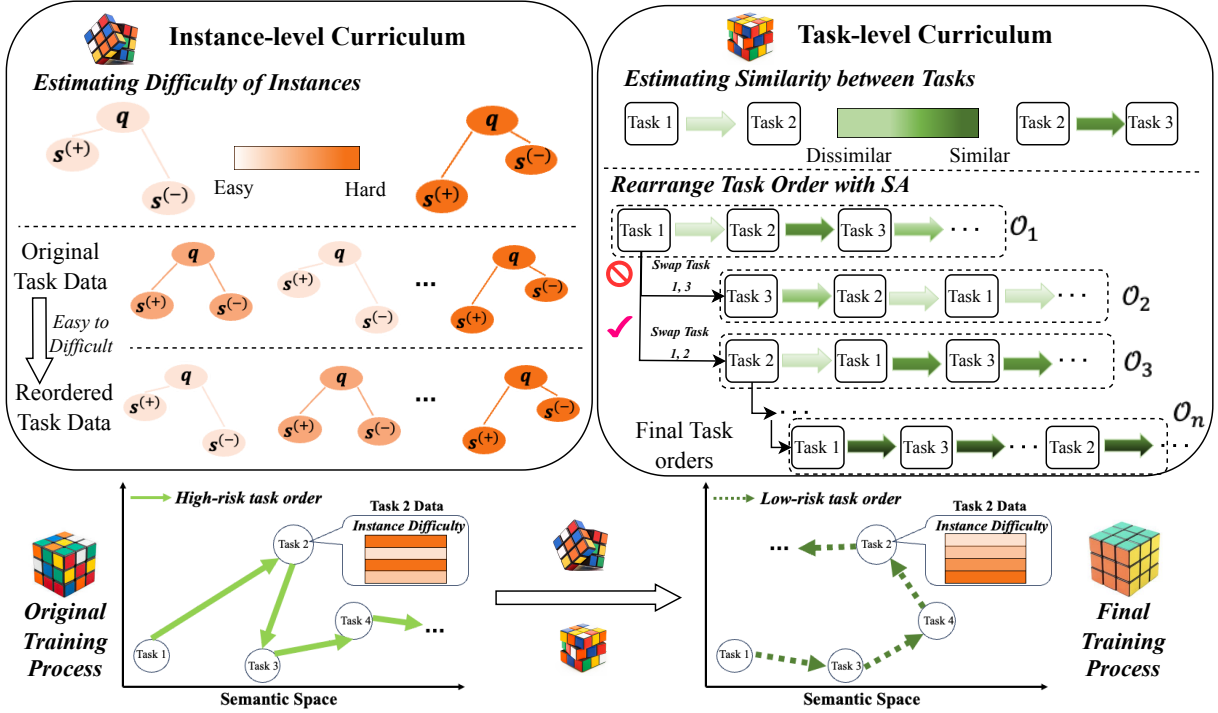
Instance-level Curriculum

Estimating Difficulty of Instances

$q$ $s^{(+)}$ $s^{(-)}$

Easy Hard

$q$ $s^{(-)}$ $s^{(+)}$

Original Task Data

$q$ $s^{(+)}$ $s^{(-)}$ $q$ $s^{(+)}$ $s^{(-)}$ ... $q$ $s^{(-)}$ $s^{(+)}$

Easy to Difficult

Reordered Task Data

$q$ $s^{(+)}$ $s^{(-)}$ $q$ $s^{(+)}$ $s^{(-)}$ ... $q$ $s^{(-)}$ $s^{(+)}$

Task-level Curriculum

Estimating Similarity between Tasks

Task 1 Task 2 Dissimilar Similar Task 2 Task 3

Rearrange Task Order with SA

Task 1 Task 2 Task 3 ··· $\mathcal{O}_1$

Swap Task 1, 3

Task 3 Task 2 Task 1 ··· $\mathcal{O}_2$

Swap Task 1, 2

Task 2 Task 1 Task 3 ··· $\mathcal{O}_3$

···

Final Task orders

Task 1 Task 3 ··· Task 2 ··· $\mathcal{O}_n$

High-risk task order

Task 2 Data

Instance Difficulty

Task 2 Task 4 ... Task 1 Task 3

Original Training Process

Semantic Space

Low-risk task order

Task 2 Data

Instance Difficulty

... Task 2 Task 4 Task 1 Task 3

Final Training Process

Semantic Space